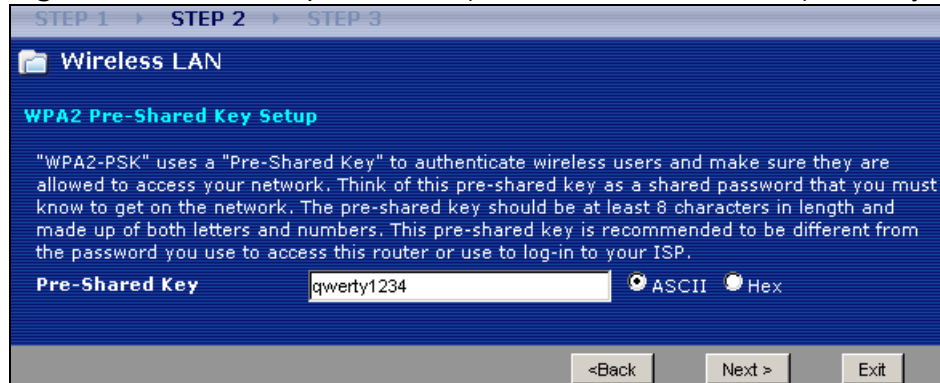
STEP 1 ▸ STEP 2 ▸ STEP 3

Wireless LAN

WPA2 Pre-Shared Key Setup

"WPA2-PSK" uses a "Pre-Shared Key" to authenticate wireless users and make sure they are allowed to access your network. Think of this pre-shared key as a shared password that you must know to get on the network. The pre-shared key should be at least 8 characters in length and made up of both letters and numbers. This pre-shared key is recommended to be different from the password you use to access this router or use to log-in to your ISP.

Pre-Shared Key qwerty1234 ASCII Hex

<Back Next > Exit